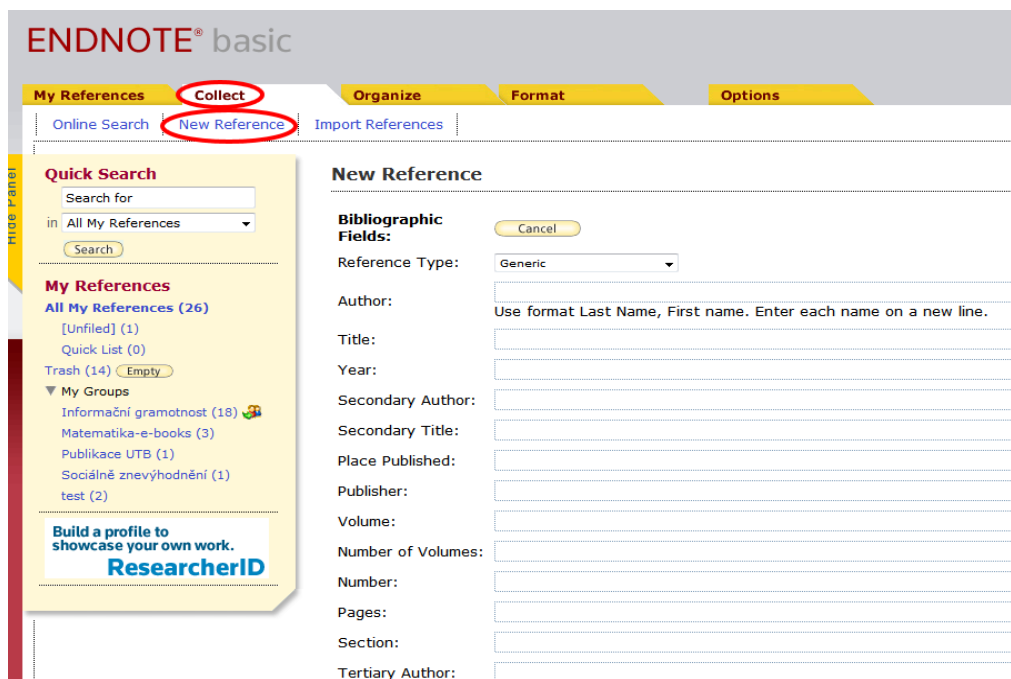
ENDNOTE® basic

My References | Collect | Organize | Format | Options

Online Search | New Reference | Import References

Hide Panel

Quick Search
Search for
in All My References
Search

My References
All My References (26)
[Unfiled] (1)
Quick List (0)
Trash (14) Empty
My Groups
Informační gramotnost (18)
Matematika-e-books (3)
Publikace UTB (1)
Sociálně znevýhodnění (1)
test (2)

Build a profile to showcase your own work.
ResearcherID

New Reference

Bibliographic Fields:
Cancel
Reference Type: Generic
Author:
Use format Last Name, First name. Enter each name on a new line.
Title:
Year:
Secondary Author:
Secondary Title:
Place Published:
Publisher:
Volume:
Number of Volumes:
Number:
Pages:
Section:
Tertiary Author: